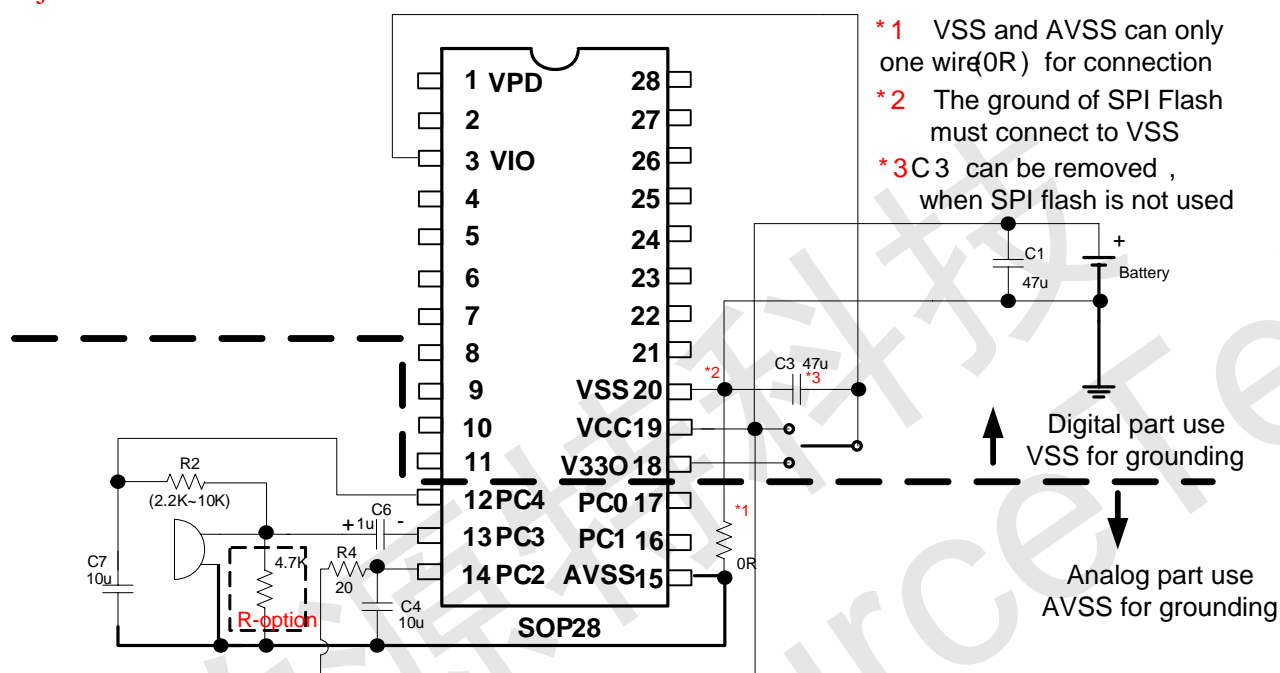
*1 VSS and AVSS can only one wire(0R) for connection
*2 The ground of SPI Flash must connect to VSS
*3 C3 can be removed, when SPI flash is not used

1 VPD
2
3 VIO
4
5
6
7
8
9
10
11
12 PC4
13 PC3
14 PC2
28
27
26
25
24
23
22
21
VSS 20
VCC 19
V33O 18
PC0 17
PC1 16
AVSS 15
SOP28

C1
47u
+
Battery
C3 47u
*2
*3
*1
0R
Digital part use VSS for grounding
Analog part use AVSS for grounding
R2
(2.2K~10K)
C6
+1u -
C7
10u
4.7K
R4
20
C4
10u
R-option